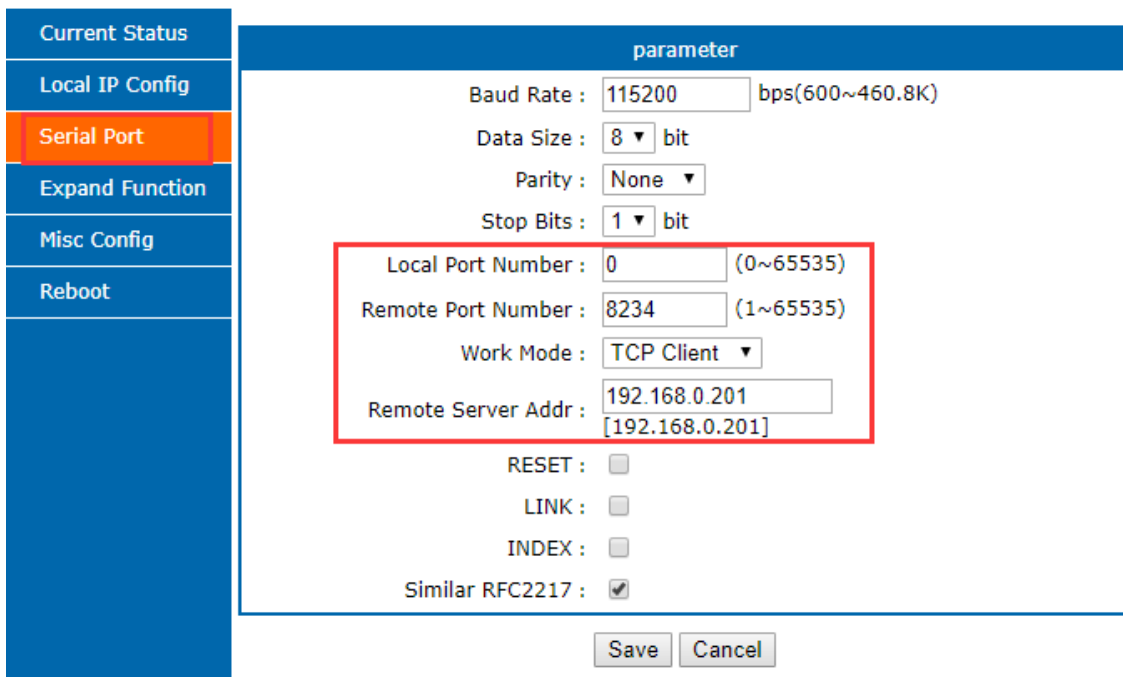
Current Status
Local IP Config
Serial Port
Expand Function
Misc Config
Reboot

parameter

Baud Rate : 115200 bps(600~460.8K)
Data Size : 8 bit
Parity : None
Stop Bits : 1 bit
Local Port Number : 0 (0~65535)
Remote Port Number : 8234 (1~65535)
Work Mode : TCP Client
Remote Server Addr : 192.168.0.201 [192.168.0.201]
RESET :
LINK :
INDEX :
Similar RFC2217 :

Save Cancel